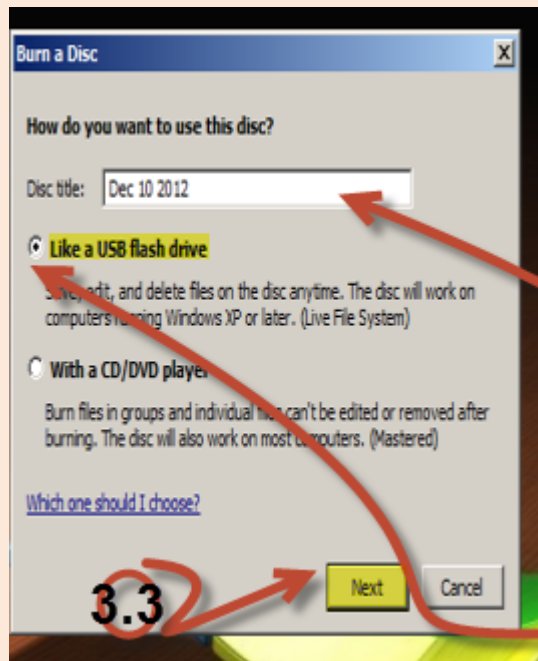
Burn a Disc

How do you want to use this disc?

Disc title: Dec 10 2012

Like a USB flash drive

S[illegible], edit, and delete files on the disc anytime. The disc will work on computers r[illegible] Windows XP or later. (Live File System)

With a CD/DVD player

Burn files in groups and individual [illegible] can't be edited or removed after burning. The disc will also work on most c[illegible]puters. (Mastered)

Which one should I choose?

3.3

Next

Cancel